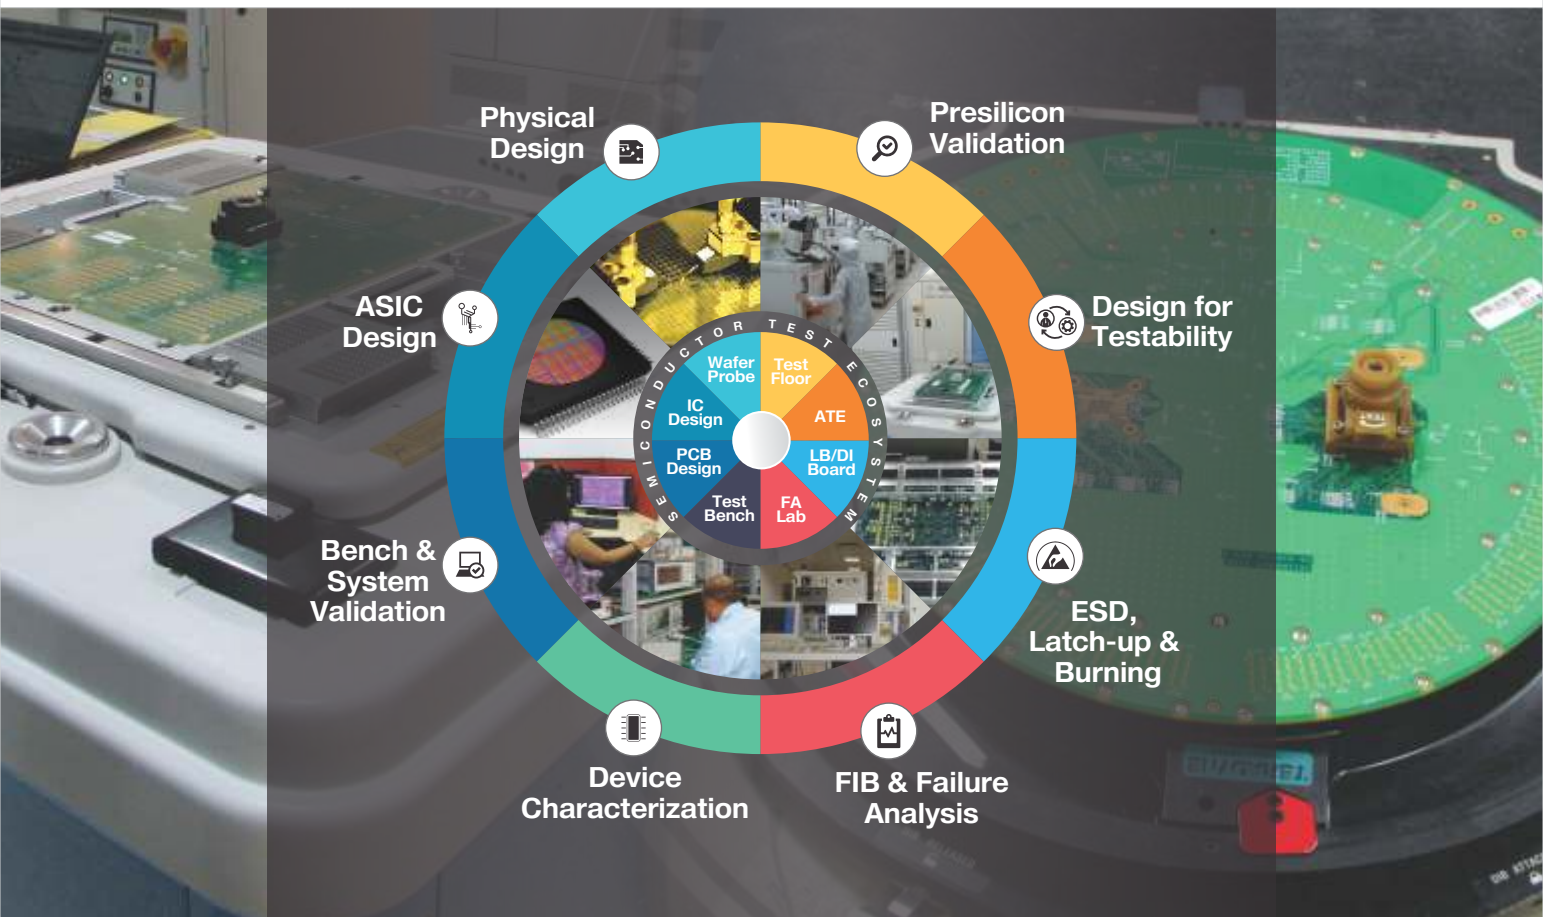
Physical Design

Presilicon Validation

ASIC Design

Design for Testability

Bench & System Validation

ESD, Latch-up & Burning

Device Characterization

FIB & Failure Analysis

SEMICONDUCTOR TEST ECOSYSTEM

Wafer Probe

Test Floor

IC Design

ATE

PCB Design

LB/DI Board

Test Bench

FA Lab